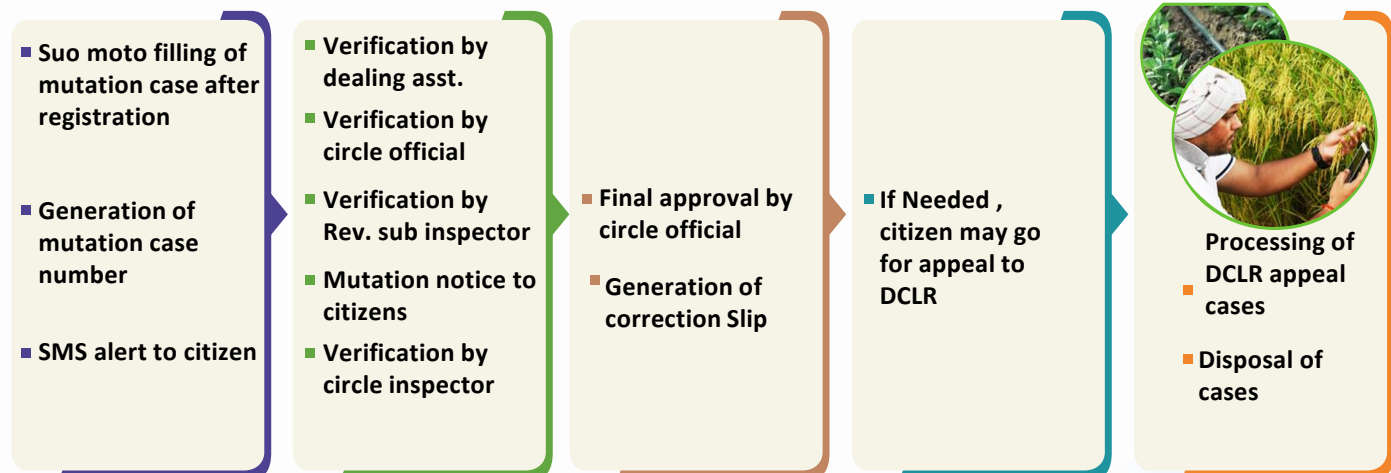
Suo moto filling of mutation case after registration

Generation of mutation case number

SMS alert to citizen

Verification by dealing asst.

Verification by circle official

Verification by Rev. sub inspector

Mutation notice to citizens

Verification by circle inspector

Final approval by circle official

Generation of correction Slip

If Needed , citizen may go for appeal to DCLR

Processing of DCLR appeal cases

Disposal of cases